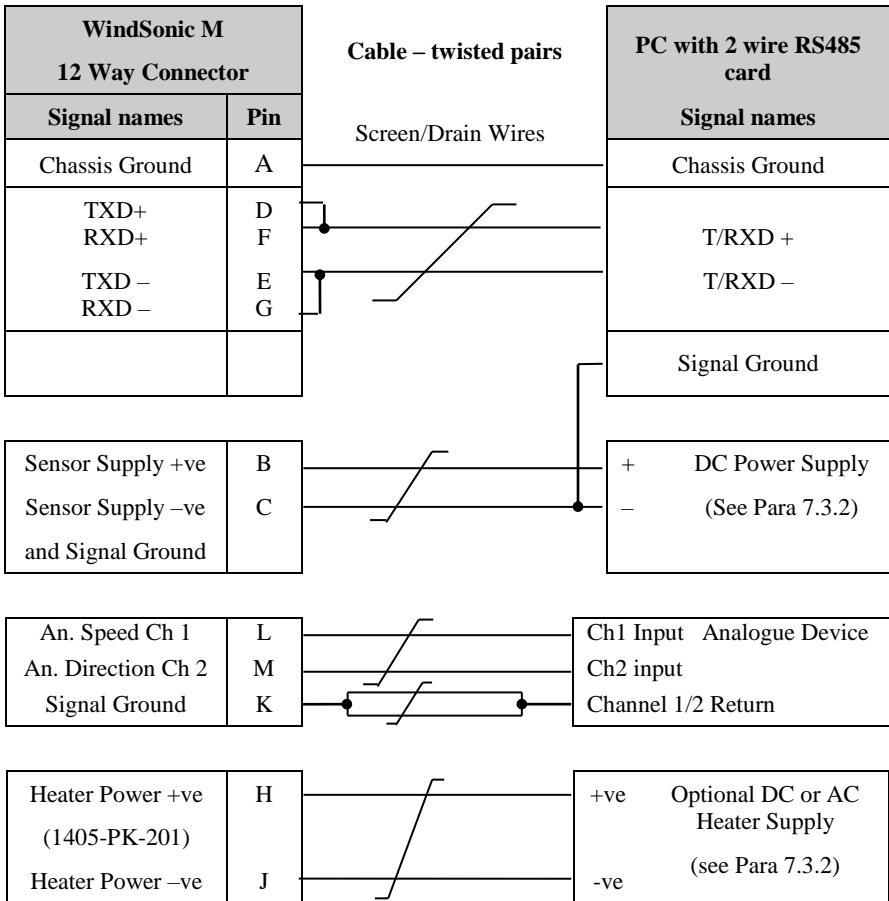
| WindSonic M 12 Way Connector | |
|---|---|
| Signal names | Pin |
| Chassis Ground | A |
| TXD+ RXD+ TXD – RXD – | D F E G |
| | |

Cable – twisted pairs

Screen/Drain Wires

| PC with 2 wire RS485 card |
|---|
| Signal names |
| Chassis Ground |
| T/RXD + T/RXD – |
| Signal Ground |

| | |
|---|---|
| Sensor Supply +ve | B |
| Sensor Supply –ve and Signal Ground | C |

+ DC Power Supply
– (See Para 7.3.2)

| | |
|---|---|
| An. Speed Ch 1 | L |
| An. Direction Ch 2 | M |
| Signal Ground | K |

Ch1 Input Analogue Device
Ch2 input
Channel 1/2 Return

| | |
|---|---|
| Heater Power +ve (1405-PK-201) | H |
| Heater Power –ve | J |

+ve Optional DC or AC Heater Supply
(see Para 7.3.2)
-ve